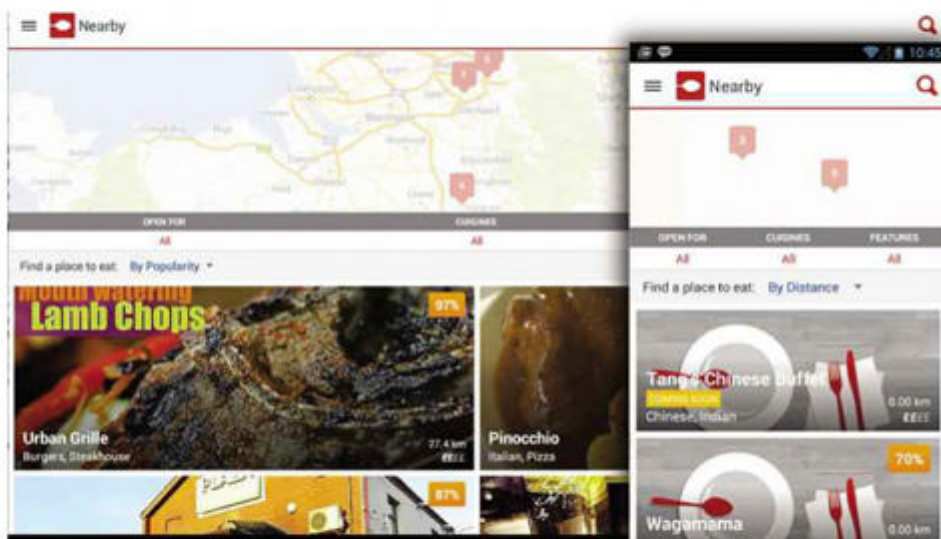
Nearby

OPEN FOR
All

CUISINES
All

Find a place to eat: By Popularity

Mouth watering
Lamb Chops

97%

Urban Grille
Burgers, Steakhouse
27.4 km
£££

Pinocchio
Italian, Pizza

87%

10:45

Nearby

3

5

OPEN FOR
All

CUISINES
All

FEATURES
All

Find a place to eat: By Distance

Tang's Chinese Buffet
COMING SOON
Chinese, Indian
0.00 km
£££

70%

Wagamama
0.00 km